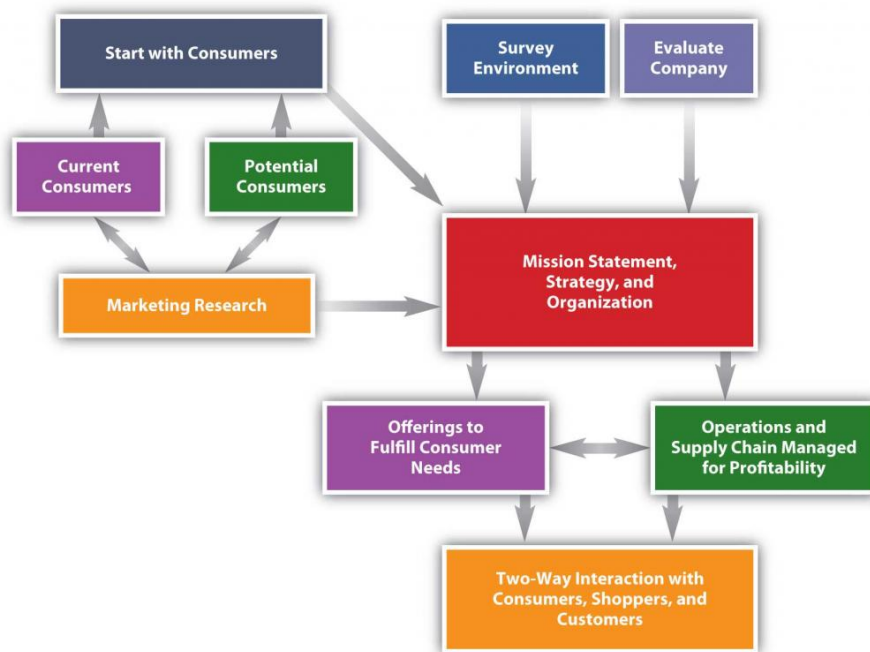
Start with Consumers

Survey Environment

Evaluate Company

Current Consumers

Potential Consumers

Marketing Research

Mission Statement, Strategy, and Organization

Offerings to Fulfill Consumer Needs

Operations and Supply Chain Managed for Profitability

Two-Way Interaction with Consumers, Shoppers, and Customers